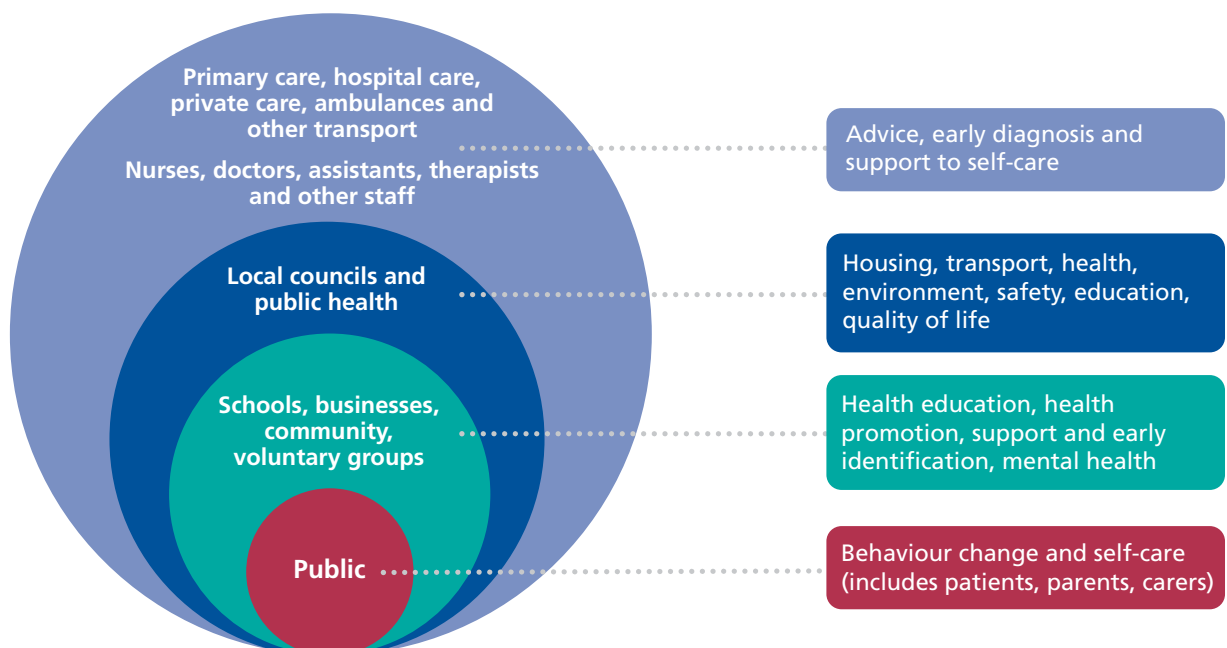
Primary care, hospital care, private care, ambulances and other transport

Nurses, doctors, assistants, therapists and other staff

Advice, early diagnosis and support to self-care

Local councils and public health

Housing, transport, health, environment, safety, education, quality of life

Schools, businesses, community, voluntary groups

Health education, health promotion, support and early identification, mental health

Public

Behaviour change and self-care (includes patients, parents, carers)